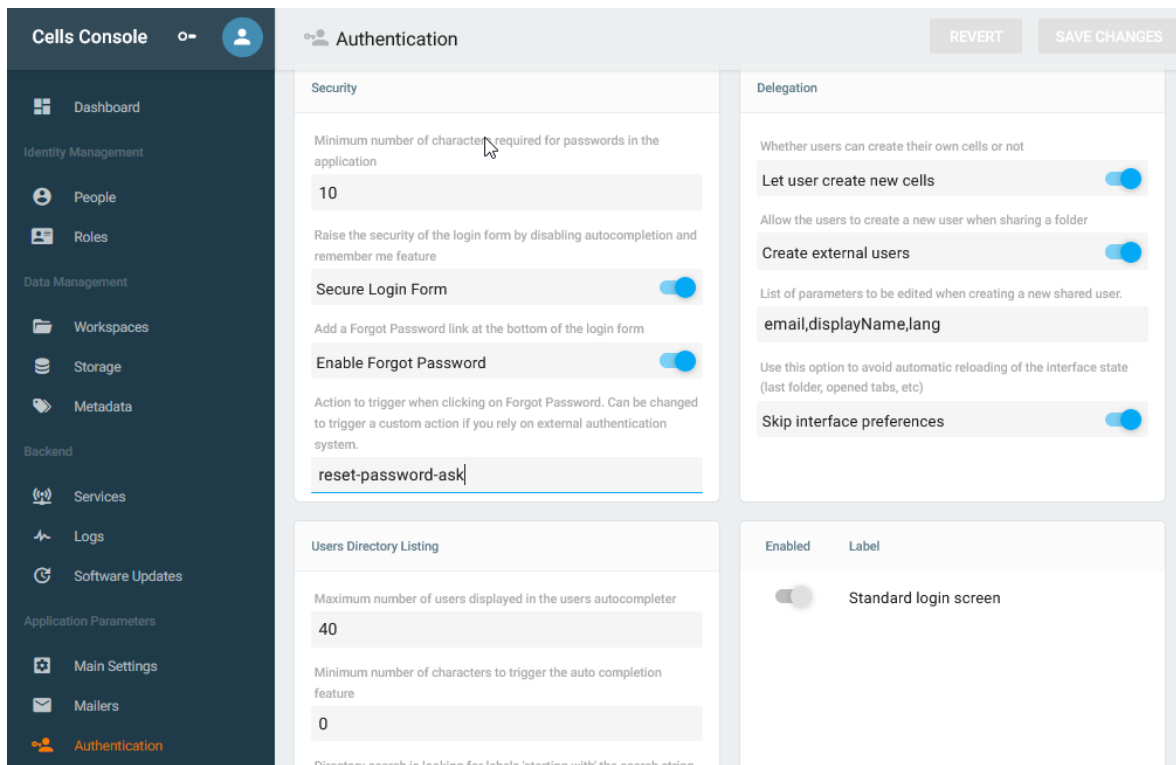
Cells Console

Dashboard

Identity Management

People

Roles

Data Management

Workspaces

Storage

Metadata

Backend

Services

Logs

Software Updates

Application Parameters

Main Settings

Mailers

Authentication

Authentication

REVERT

SAVE CHANGES

Security

Minimum number of characters required for passwords in the application

10

Raise the security of the login form by disabling autocompletion and remember me feature

Secure Login Form

Add a Forgot Password link at the bottom of the login form

Enable Forgot Password

Action to trigger when clicking on Forgot Password. Can be changed to trigger a custom action if you rely on external authentication system.

reset-password-ask

Delegation

Whether users can create their own cells or not

Let user create new cells

Allow the users to create a new user when sharing a folder

Create external users

List of parameters to be edited when creating a new shared user.

email,displayName,lang

Use this option to avoid automatic reloading of the interface state (last folder, opened tabs, etc)

Skip interface preferences

Users Directory Listing

Maximum number of users displayed in the users autocompleter

40

Minimum number of characters to trigger the auto completion feature

0

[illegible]

Enabled

Label

Standard login screen